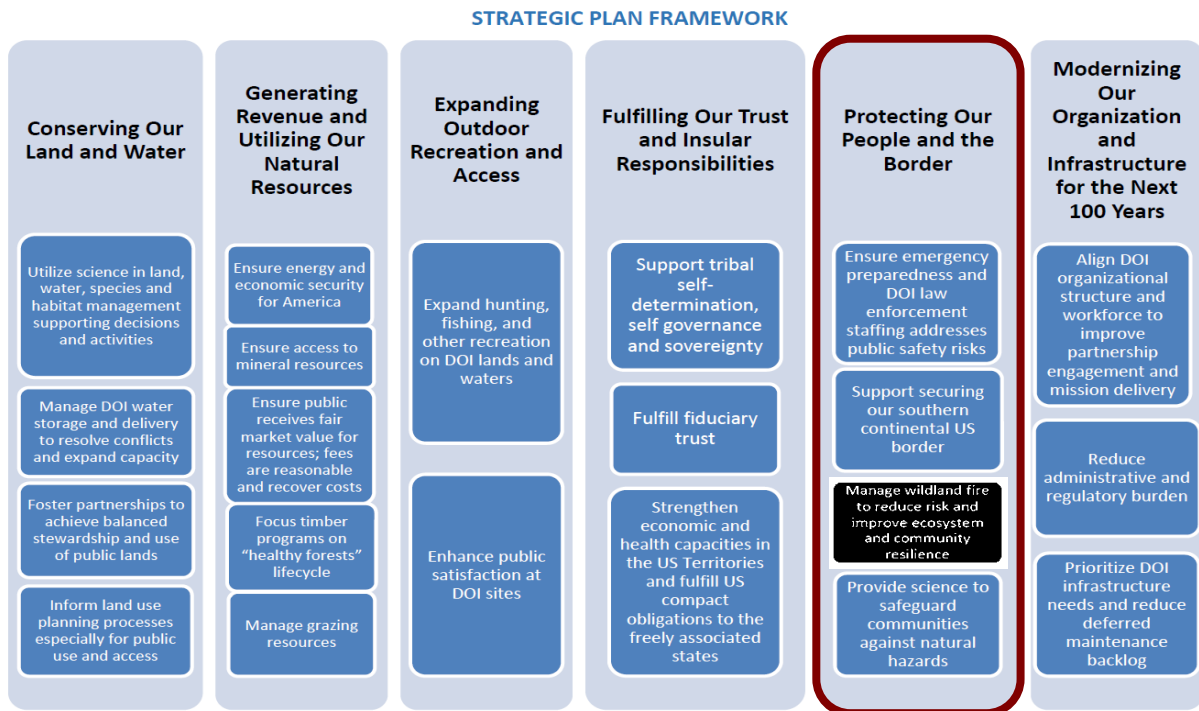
STRATEGIC PLAN FRAMEWORK

Conserving Our Land and Water

Utilize science in land, water, species and habitat management supporting decisions and activities

Manage DOI water storage and delivery to resolve conflicts and expand capacity

Foster partnerships to achieve balanced stewardship and use of public lands

Inform land use planning processes especially for public use and access

Generating Revenue and Utilizing Our Natural Resources

Ensure energy and economic security for America

Ensure access to mineral resources

Ensure public receives fair market value for resources; fees are reasonable and recover costs

Focus timber programs on "healthy forests" lifecycle

Manage grazing resources

Expanding Outdoor Recreation and Access

Expand hunting, fishing, and other recreation on DOI lands and waters

Enhance public satisfaction at DOI sites

Fulfilling Our Trust and Insular Responsibilities

Support tribal self-determination, self governance and sovereignty

Fulfill fiduciary trust

Strengthen economic and health capacities in the US Territories and fulfill US compact obligations to the freely associated states

Protecting Our People and the Border

Ensure emergency preparedness and DOI law enforcement staffing addresses public safety risks

Support securing our southern continental US border

Manage wildland fire to reduce risk and improve ecosystem and community resilience

Provide science to safeguard communities against natural hazards

Modernizing Our Organization and Infrastructure for the Next 100 Years

Align DOI organizational structure and workforce to improve partnership engagement and mission delivery

Reduce administrative and regulatory burden

Prioritize DOI infrastructure needs and reduce deferred maintenance backlog